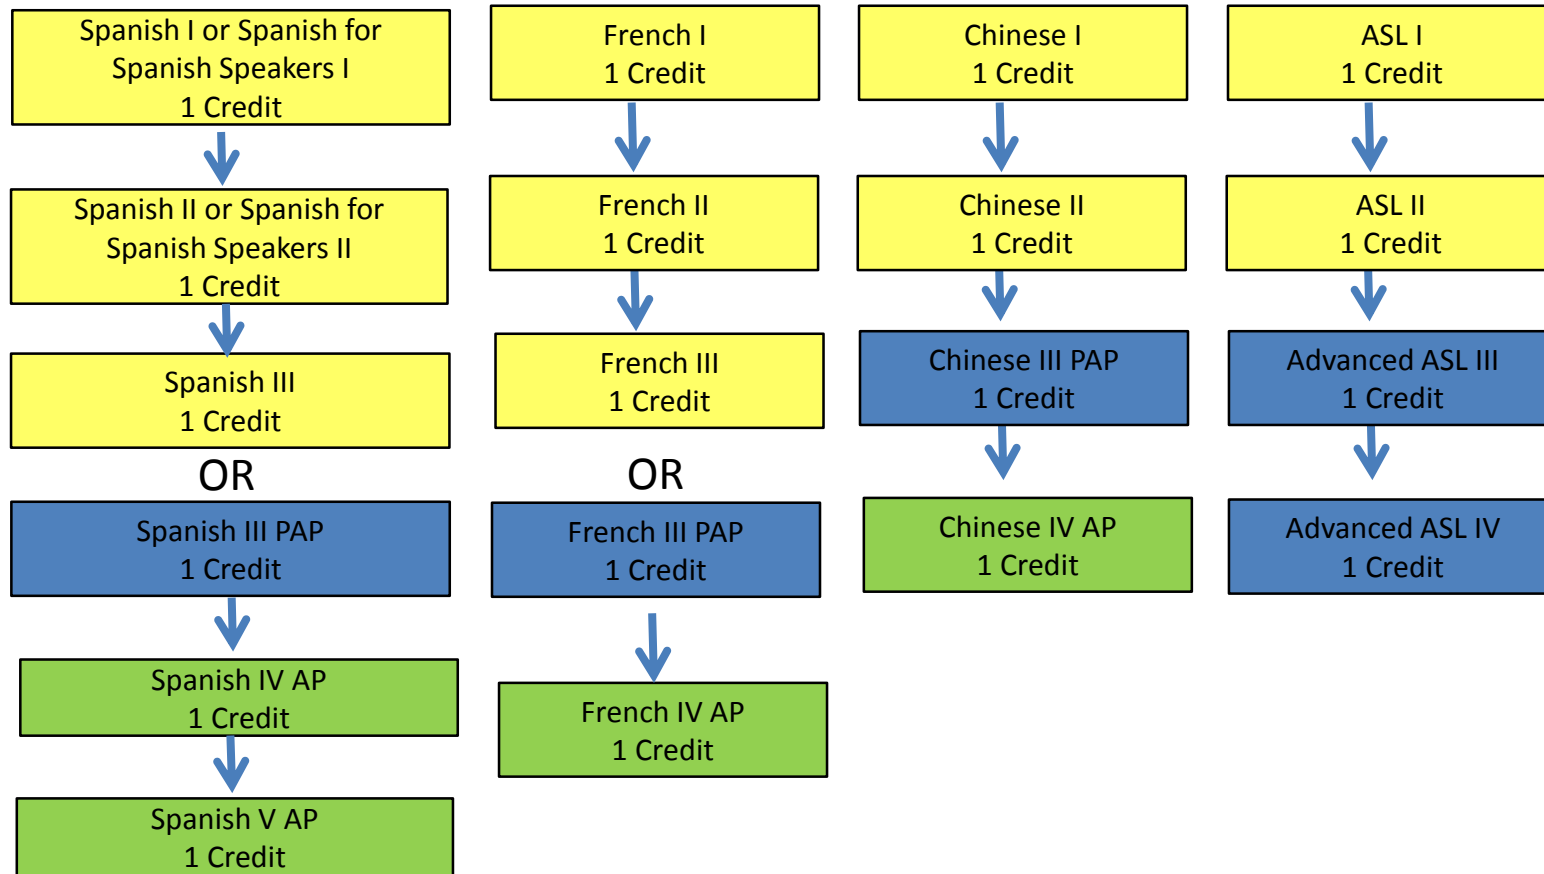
Spanish I or Spanish for Spanish Speakers I
1 Credit

Spanish II or Spanish for Spanish Speakers II
1 Credit

Spanish III
1 Credit

OR

Spanish III PAP
1 Credit

Spanish IV AP
1 Credit

Spanish V AP
1 Credit

French I
1 Credit

French II
1 Credit

French III
1 Credit

OR

French III PAP
1 Credit

French IV AP
1 Credit

Chinese I
1 Credit

Chinese II
1 Credit

Chinese III PAP
1 Credit

Chinese IV AP
1 Credit

ASL I
1 Credit

ASL II
1 Credit

Advanced ASL III
1 Credit

Advanced ASL IV
1 Credit